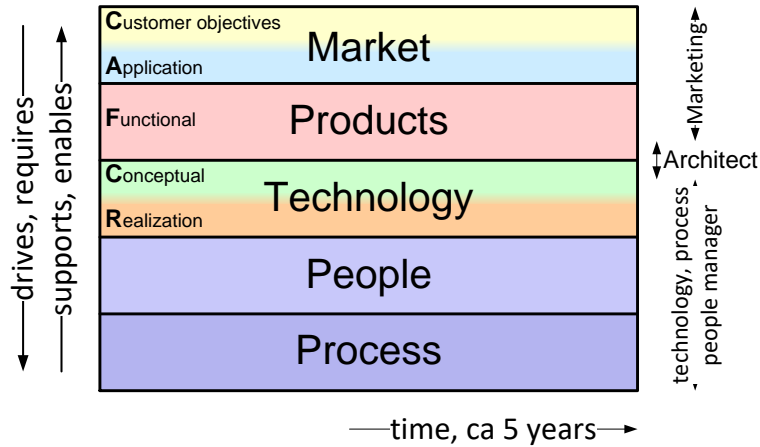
drives, requires

supports, enables

Customer objectives

Market

Application

Functional

Products

Conceptual

Technology

Realization

People

Process

Marketing

Architect

technology, process

people manager

time, ca 5 years